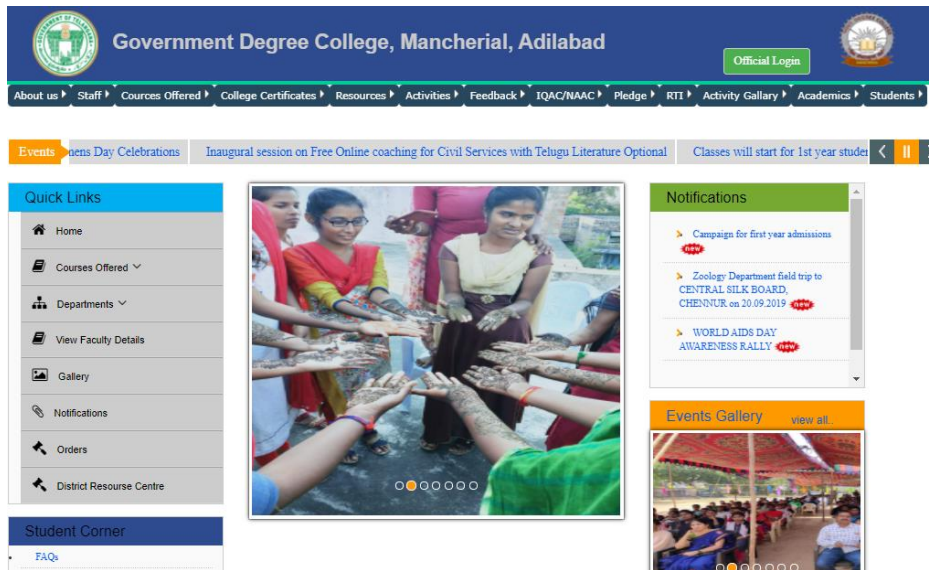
Government Degree College, Mancherial, Adilabad

Official Login

About us | Staff | Cources Offered | College Certificates | Resources | Activities | Feedback | IQAC/NAAC | Pledge | RTI | Activity Gallary | Academics | Students

Events nens Day Celebrations Inaugural session on Free Online coaching for Civil Services with Telugu Literature Optional Classes will start for 1st year studen

Quick Links

Home

Courses Offered

Departments

View Faculty Details

Gallery

Notifications

Orders

District Resourse Centre

Student Corner

FAQs

Notifications

Campaign for first year admissions new

Zoology Department field trip to CENTRAL SILK BOARD, CHENNUR on 20.09.2019 new

WORLD AIDS DAY AWARENESS RALLY new

Events Gallery view all..